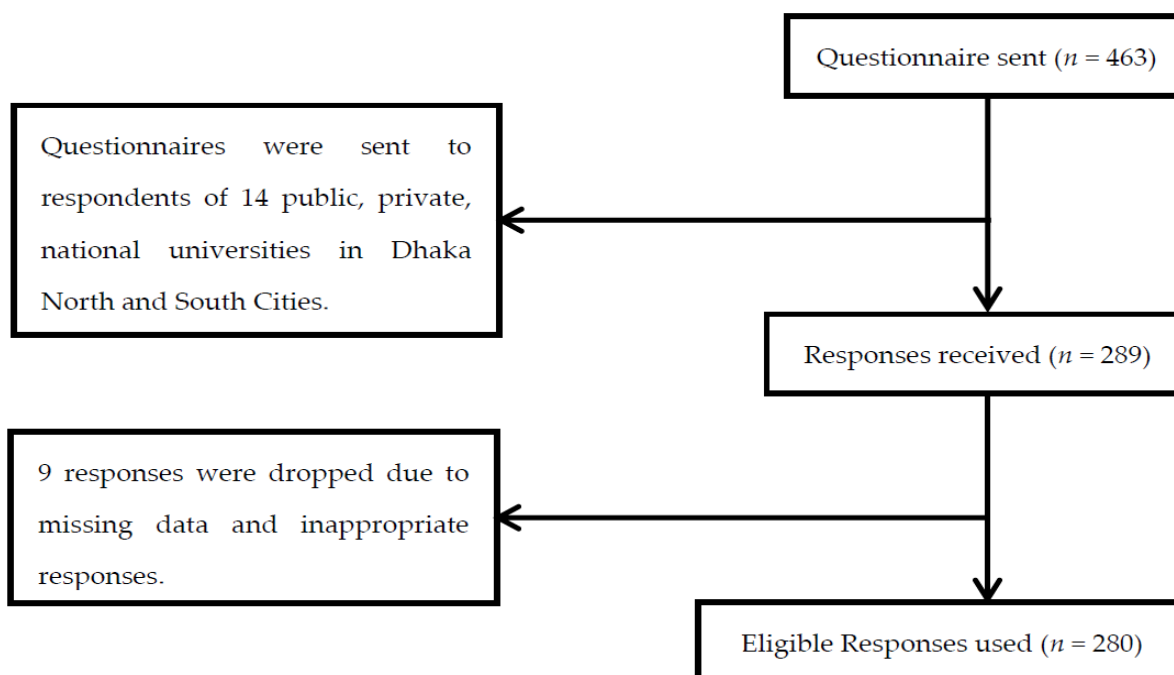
Questionnaire sent ($n = 463$)

Questionnaires were sent to respondents of 14 public, private, national universities in Dhaka North and South Cities.

Responses received ($n = 289$)

9 responses were dropped due to missing data and inappropriate responses.

Eligible Responses used ($n = 280$)